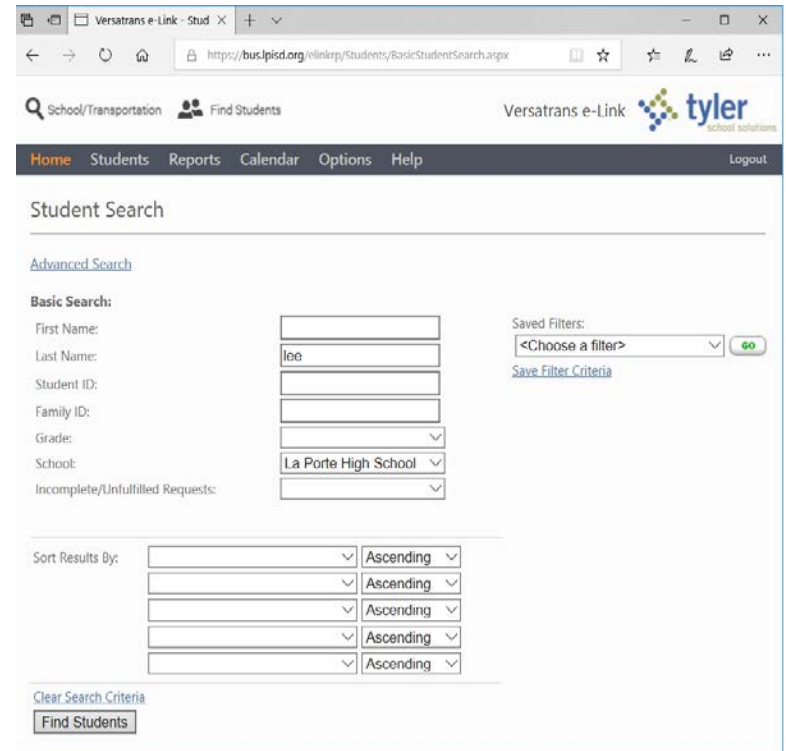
Versatrans e-Link - Stud ×

https://bus.lpisd.org/elinkrp/Students/BasicStudentSearch.aspx

School/Transportation Find Students

Versatrans e-Link tyler school solutions

Home Students Reports Calendar Options Help Logout

Student Search

Advanced Search

Basic Search:

First Name:

Last Name: lee

Student ID:

Family ID:

Grade:

School: La Porte High School

Incomplete/Unfulfilled Requests:

Saved Filters:

<Choose a filter> GO

Save Filter Criteria

Sort Results By: Ascending

Ascending

Ascending

Ascending

Ascending

Clear Search Criteria

Find Students